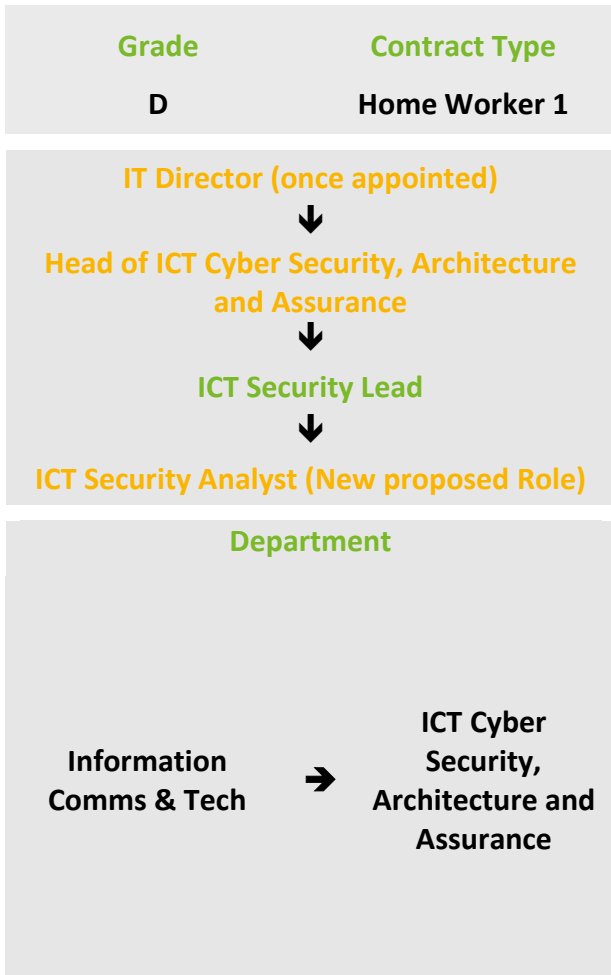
| Grade | Contract Type |
|---|---|
| D | Home Worker 1 |

IT Director (once appointed)

Head of ICT Cyber Security, Architecture and Assurance

ICT Security Lead

ICT Security Analyst (New proposed Role)

Department

Information Comms & Tech ➔ ICT Cyber Security, Architecture and Assurance